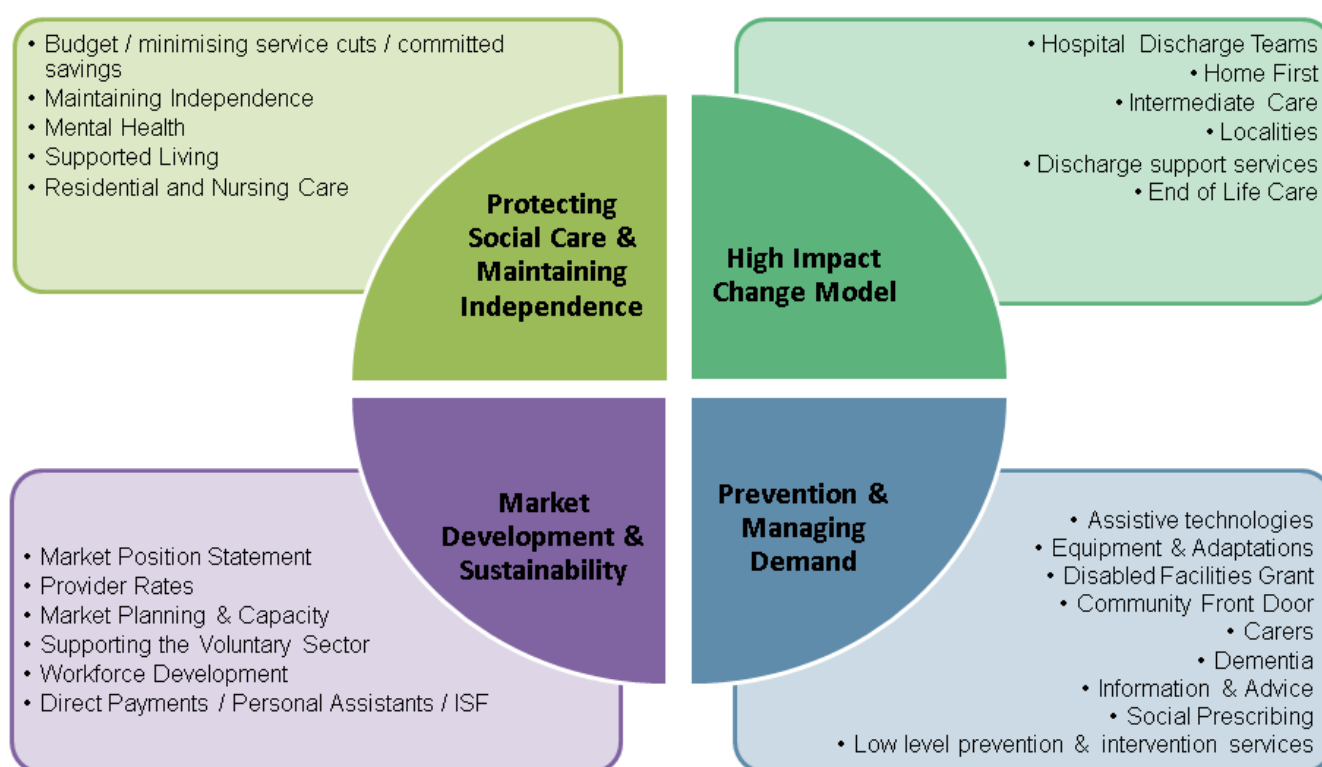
• Budget / minimising service cuts / committed savings
• Maintaining Independence
• Mental Health
• Supported Living
• Residential and Nursing Care

Protecting Social Care & Maintaining Independence

• Hospital Discharge Teams
• Home First
• Intermediate Care
• Localities
• Discharge support services
• End of Life Care

High Impact Change Model

Market Development & Sustainability

• Market Position Statement
• Provider Rates
• Market Planning & Capacity
• Supporting the Voluntary Sector
• Workforce Development
• Direct Payments / Personal Assistants / ISF

Prevention & Managing Demand

• Assistive technologies
• Equipment & Adaptations
• Disabled Facilities Grant
• Community Front Door
• Carers
• Dementia
• Information & Advice
• Social Prescribing
• Low level prevention & intervention services